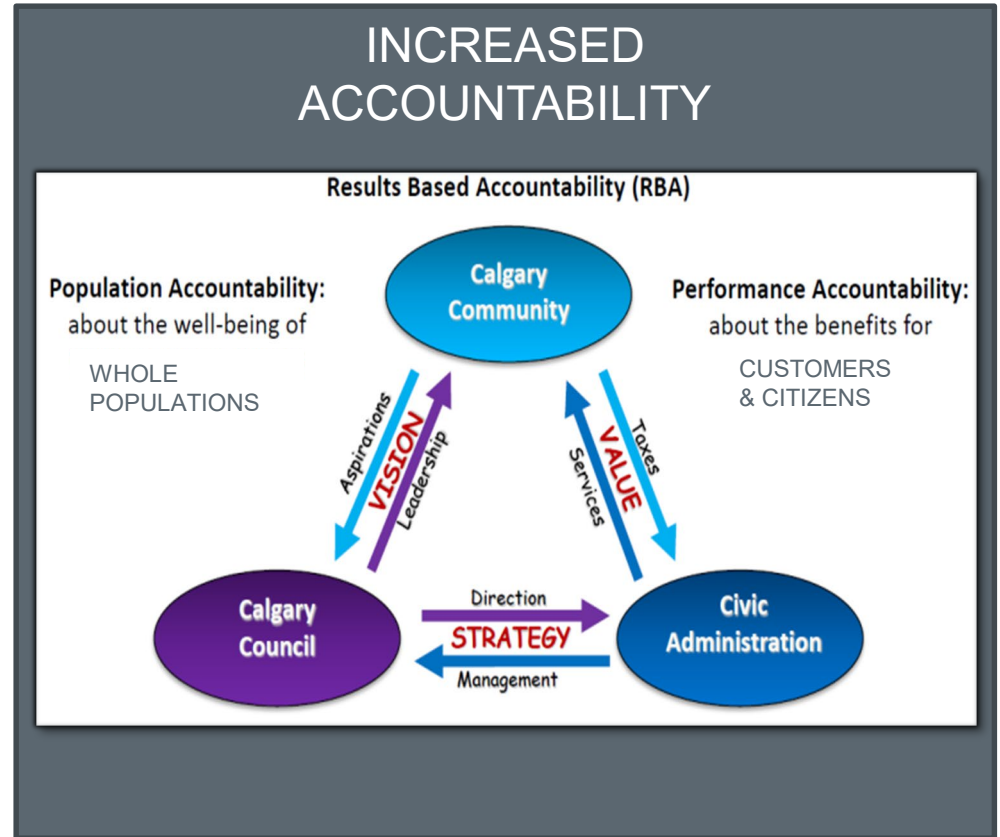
INCREASED ACCOUNTABILITY

Results Based Accountability (RBA)

Population Accountability: about the well-being of

WHOLE POPULATIONS

Calgary Community

Performance Accountability: about the benefits for

CUSTOMERS & CITIZENS

Aspirations

VISION

Leadership

Services

VALUE

Taxes

Calgary Council

Direction

STRATEGY

Management

Civic Administration